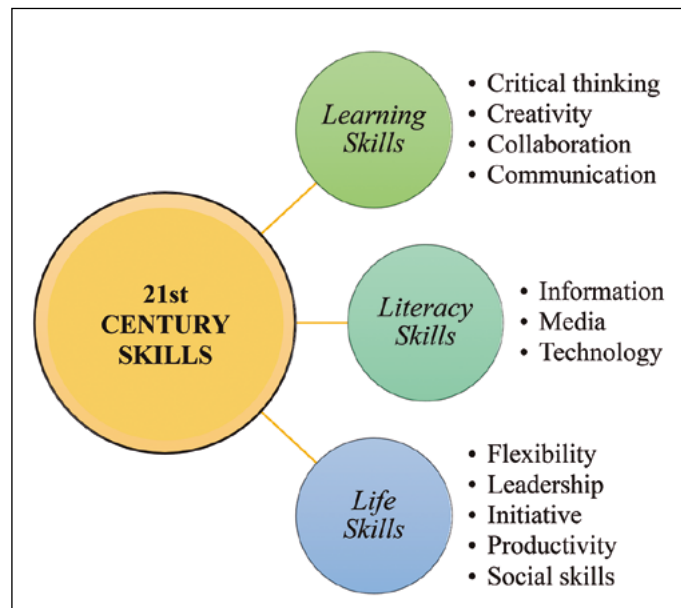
21st CENTURY SKILLS

Learning Skills
- Critical thinking
- Creativity
- Collaboration
- Communication

Literacy Skills
- Information
- Media
- Technology

Life Skills
- Flexibility
- Leadership
- Initiative
- Productivity
- Social skills